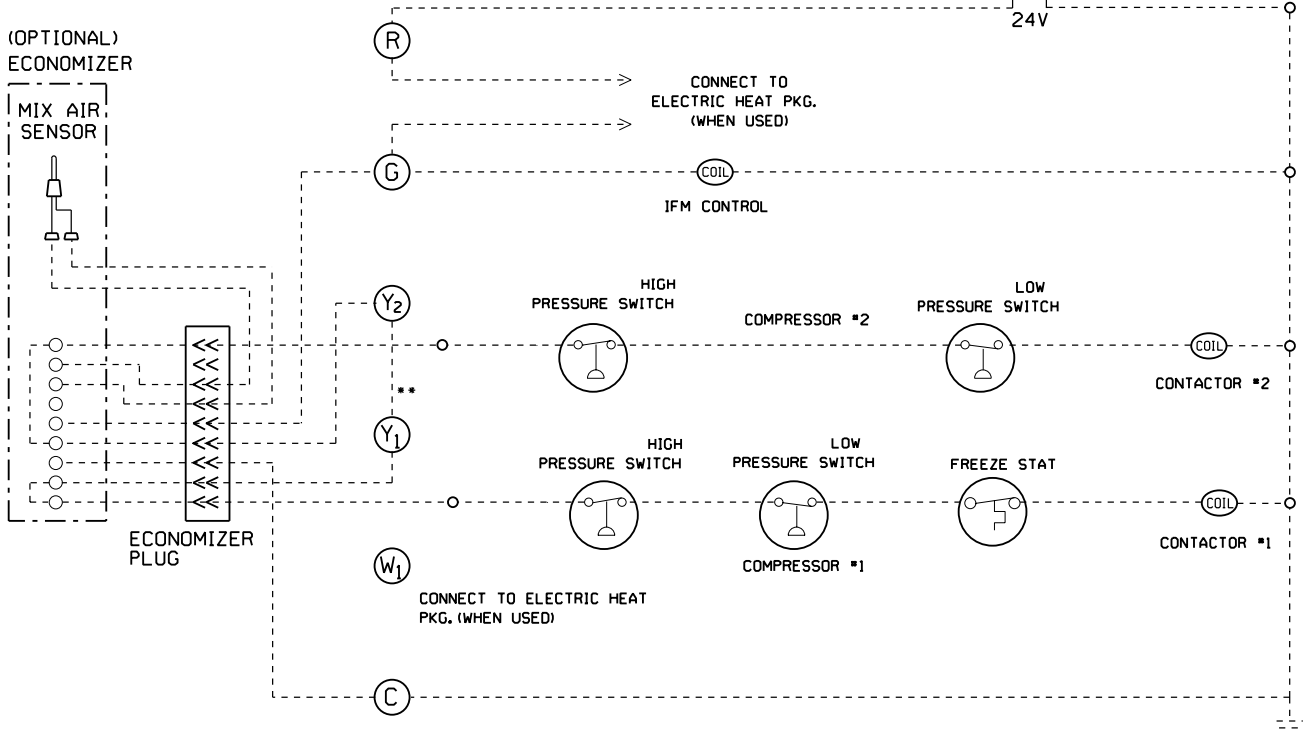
(OPTIONAL)
ECONOMIZER

MIX AIR SENSOR

R

24V

CONNECT TO ELECTRIC HEAT PKG. (WHEN USED)

G

COIL

IFM CONTROL

$Y_2$

HIGH PRESSURE SWITCH

COMPRESSOR #2

LOW PRESSURE SWITCH

COIL

CONTACTOR #2

**

$Y_1$

HIGH PRESSURE SWITCH

LOW PRESSURE SWITCH

FREEZE STAT

COIL

CONTACTOR #1

ECONOMIZER PLUG

$W_1$

COMPRESSOR #1

CONNECT TO ELECTRIC HEAT PKG. (WHEN USED)

C